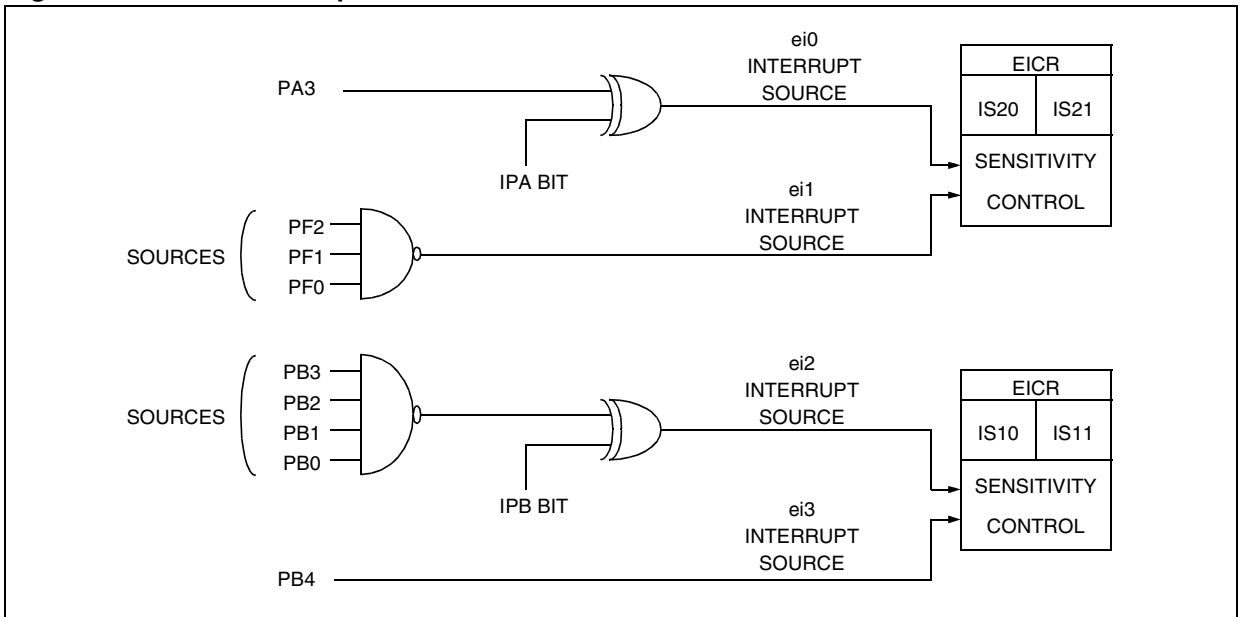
PA3

IPA BIT

ei0
INTERRUPT
SOURCE

EICR

IS20

IS21

SENSITIVITY
CONTROL

SOURCES

PF2
PF1
PF0

ei1
INTERRUPT
SOURCE

SOURCES

PB3
PB2
PB1
PB0

IPB BIT

ei2
INTERRUPT
SOURCE

EICR

IS10

IS11

SENSITIVITY
CONTROL

ei3
INTERRUPT
SOURCE

PB4